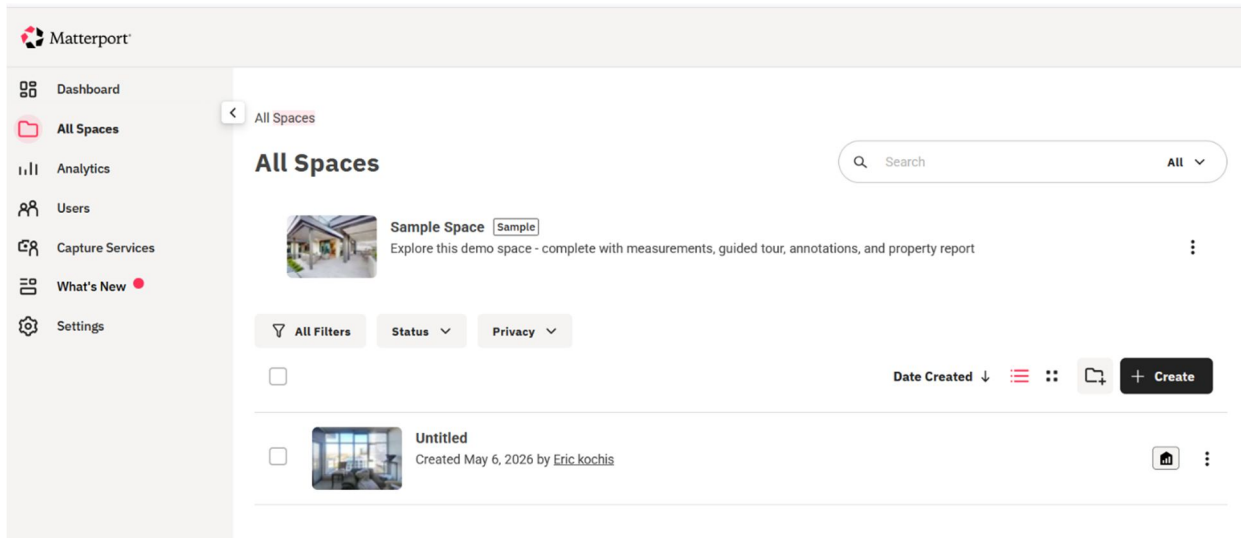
Matterport

Dashboard

All Spaces

Analytics

Users

Capture Services

What's New

Settings

All Spaces

All Spaces

Search

All

Sample Space Sample

Explore this demo space - complete with measurements, guided tour, annotations, and property report

All Filters

Status

Privacy

Date Created ↓

Create

Untitled

Created May 6, 2026 by Eric kochis